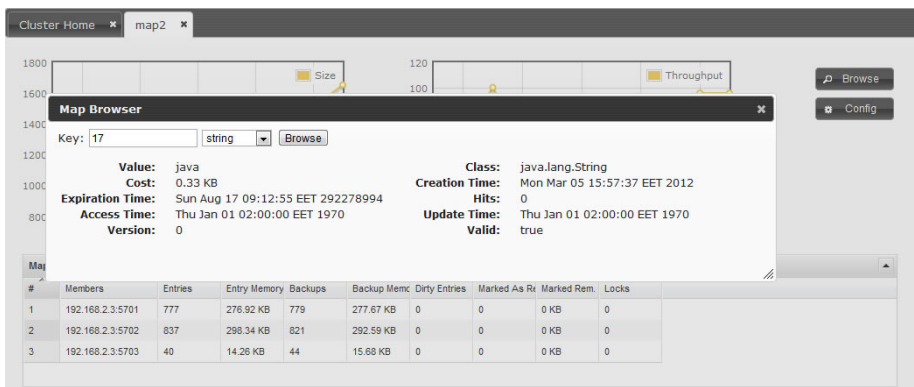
Cluster Home ✖ map2 ✖

1800
1600
1400
1200
1000
800

Size

120
100

Throughput

Browse
Config

Map Browser

Key: 17 string Browse

Value: java
Cost: 0.33 KB
Expiration Time: Sun Aug 17 09:12:55 EET 292278994
Access Time: Thu Jan 01 02:00:00 EET 1970
Version: 0

Class: java.lang.String
Creation Time: Mon Mar 05 15:57:37 EET 2012
Hits: 0
Update Time: Thu Jan 01 02:00:00 EET 1970
Valid: true

Map

| # | Members | Entries | Entry Memory | Backups | Backup Memc | Dirty Entries | Marked As Re | Marked Rem. | Locks |
|---|---|---|---|---|---|---|---|---|---|
| 1 | 192.168.2.3:5701 | 777 | 276.92 KB | 779 | 277.67 KB | 0 | 0 | 0 KB | 0 |
| 2 | 192.168.2.3:5702 | 837 | 298.34 KB | 821 | 292.59 KB | 0 | 0 | 0 KB | 0 |
| 3 | 192.168.2.3:5703 | 40 | 14.26 KB | 44 | 15.68 KB | 0 | 0 | 0 KB | 0 |